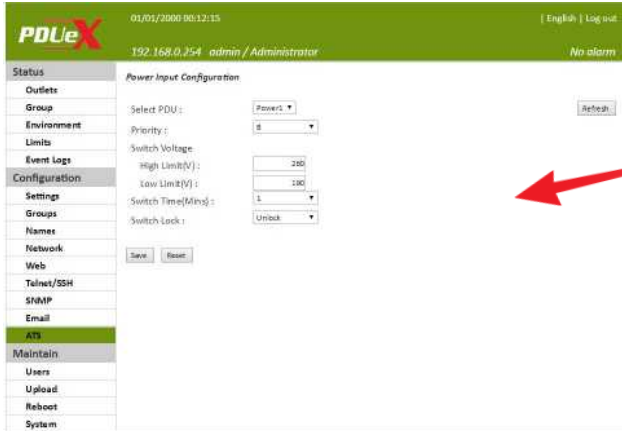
PDUeX

01/01/2000 00:12:15

| English | Log out

192.168.0.254 admin / Administrator

No alarm

Status
Outlets
Group
Environment
Limits
Event Logs
Configuration
Settings
Groups
Names
Network
Web
Telnet/SSH
SNMP
Email
ATS
Maintain
Users
Upload
Reboot
System

Power Input Configuration

Select PDU : Power1

Refresh

Priority : B

Switch Voltage

High Limit(V) : 260

Low Limit(V) : 180

Switch Time(Mins) : 1

Switch Lock : Unlock

Save Reset